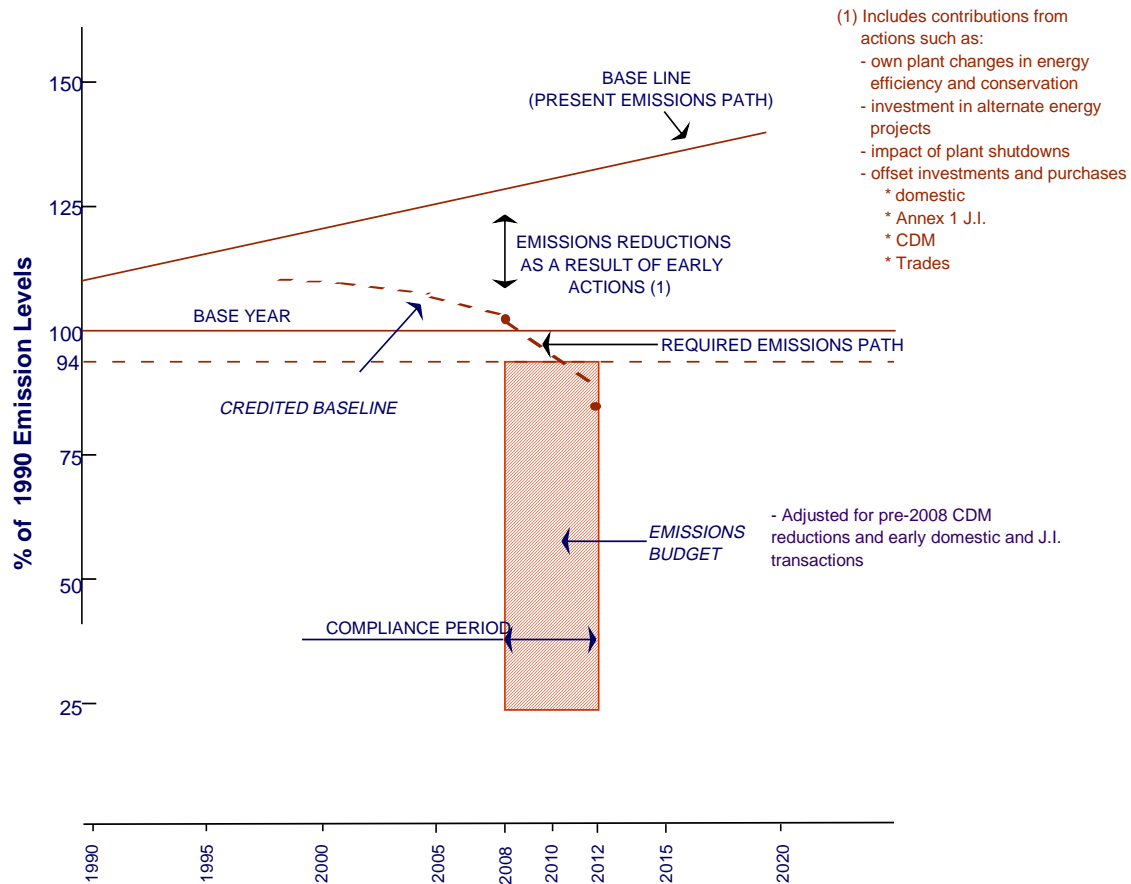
(1) Includes contributions from actions such as:
- own plant changes in energy efficiency and conservation
- investment in alternate energy projects
- impact of plant shutdowns
- offset investments and purchases
* domestic
* Annex 1 J.I.
* CDM
* Trades

BASE LINE
(PRESENT EMISSIONS PATH)

150
125
100
94
75
50
25

% of 1990 Emission Levels

EMISSIONS REDUCTIONS AS A RESULT OF EARLY ACTIONS (1)

BASE YEAR

REQUIRED EMISSIONS PATH

CREDITED BASELINE

EMISSIONS BUDGET

- Adjusted for pre-2008 CDM reductions and early domestic and J.I. transactions

COMPLIANCE PERIOD

1990
1995
2000
2005
2008
2010
2012
2015
2020